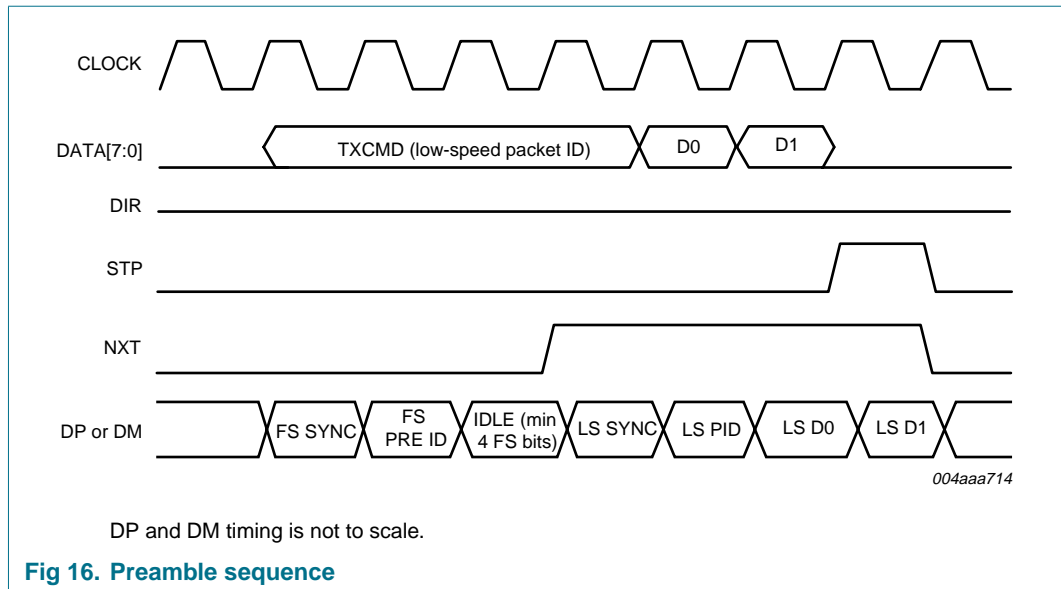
CLOCK

DATA[7:0]

TXCMD (low-speed packet ID)

D0

D1

DIR

STP

NXT

DP or DM

FS SYNC

FS PRE ID

IDLE (min 4 FS bits)

LS SYNC

LS PID

LS D0

LS D1

004aaa714

DP and DM timing is not to scale.

Fig 16. Preamble sequence